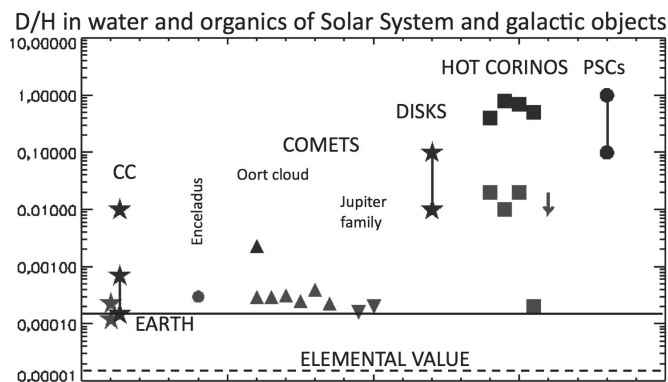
D/H in water and organics of Solar System and galactic objects

10,00000
1,00000
0,10000
0,01000
0,00100
0,00010
0,00001

CC
Enceladus
Oort cloud
COMETS
Jupiter family
DISKS
HOT CORINOS
PSCs
EARTH
ELEMENTAL VALUE